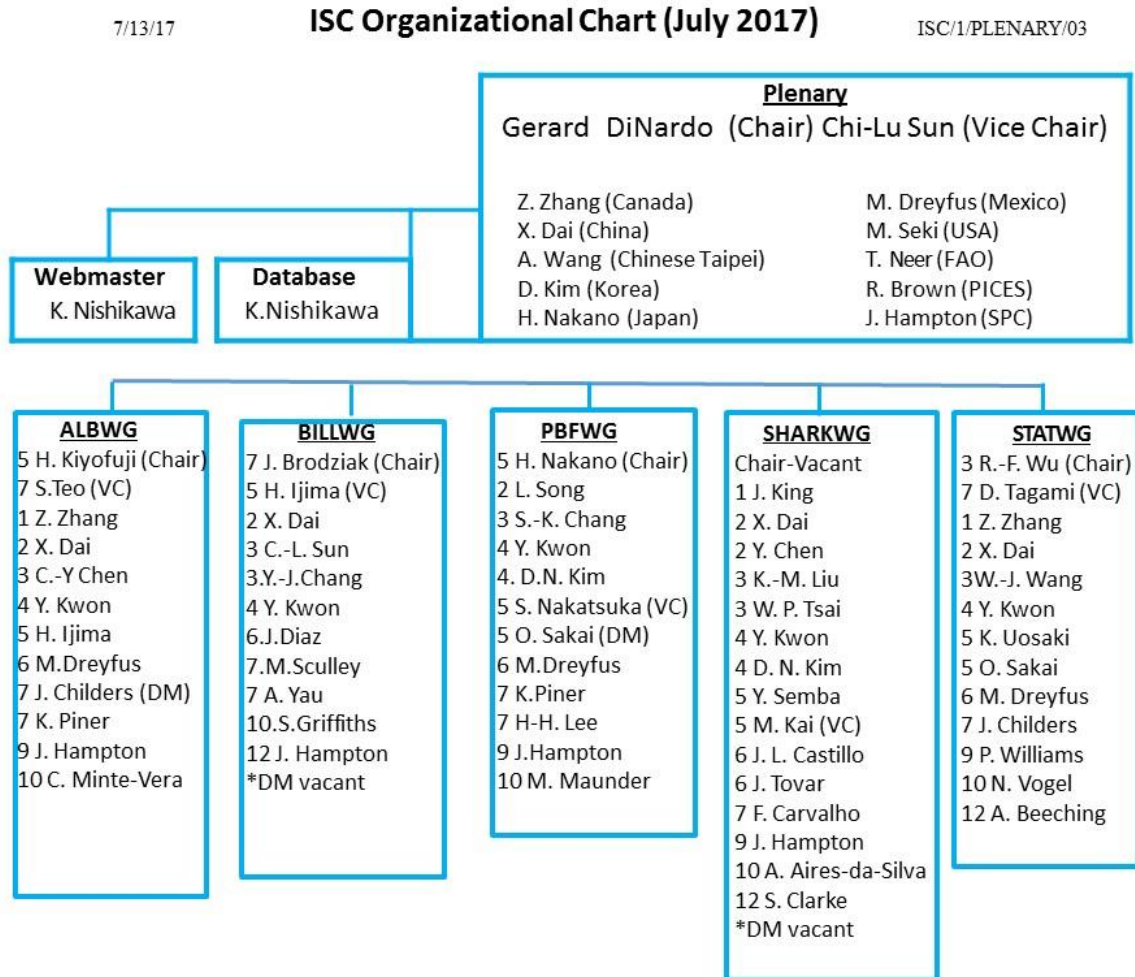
7/13/17

ISC Organizational Chart (July 2017)

ISC/1/PLENARY/03

Plenary
Gerard DiNardo (Chair) Chi-Lu Sun (Vice Chair)

Z. Zhang (Canada)
X. Dai (China)
A. Wang (Chinese Taipei)
D. Kim (Korea)
H. Nakano (Japan)

M. Dreyfus (Mexico)
M. Seki (USA)
T. Neer (FAO)
R. Brown (PICES)
J. Hampton (SPC)

Webmaster
K. Nishikawa

Database
K.Nishikawa

ALBWG
5 H. Kiyofuji (Chair)
7 S.Teo (VC)
1 Z. Zhang
2 X. Dai
3 C.-Y Chen
4 Y. Kwon
5 H. Ijima
6 M.Dreyfus
7 J. Childers (DM)
7 K. Piner
9 J. Hampton
10 C. Minte-Vera

BILLWG
7 J. Brodziak (Chair)
5 H. Ijima (VC)
2 X. Dai
3 C.-L. Sun
3.Y.-J.Chang
4 Y. Kwon
6.J.Diaz
7.M.Sculley
7 A. Yau
10.S.Griffiths
12 J. Hampton
*DM vacant

PBFWG
5 H. Nakano (Chair)
2 L. Song
3 S.-K. Chang
4 Y. Kwon
4. D.N. Kim
5 S. Nakatsuka (VC)
5 O. Sakai (DM)
6 M.Dreyfus
7 K.Piner
7 H-H. Lee
9 J.Hampton
10 M. Maunder

SHARKWG
Chair-Vacant
1 J. King
2 X. Dai
2 Y. Chen
3 K.-M. Liu
3 W. P. Tsai
4 Y. Kwon
4 D. N. Kim
5 Y. Semba
5 M. Kai (VC)
6 J. L. Castillo
6 J. Tovar
7 F. Carvalho
9 J. Hampton
10 A. Aires-da-Silva
12 S. Clarke
*DM vacant

STATWG
3 R.-F. Wu (Chair)
7 D. Tagami (VC)
1 Z. Zhang
2 X. Dai
3W.-J. Wang
4 Y. Kwon
5 K. Uosaki
5 O. Sakai
6 M. Dreyfus
7 J. Childers
9 P. Williams
10 N. Vogel
12 A. Beeching